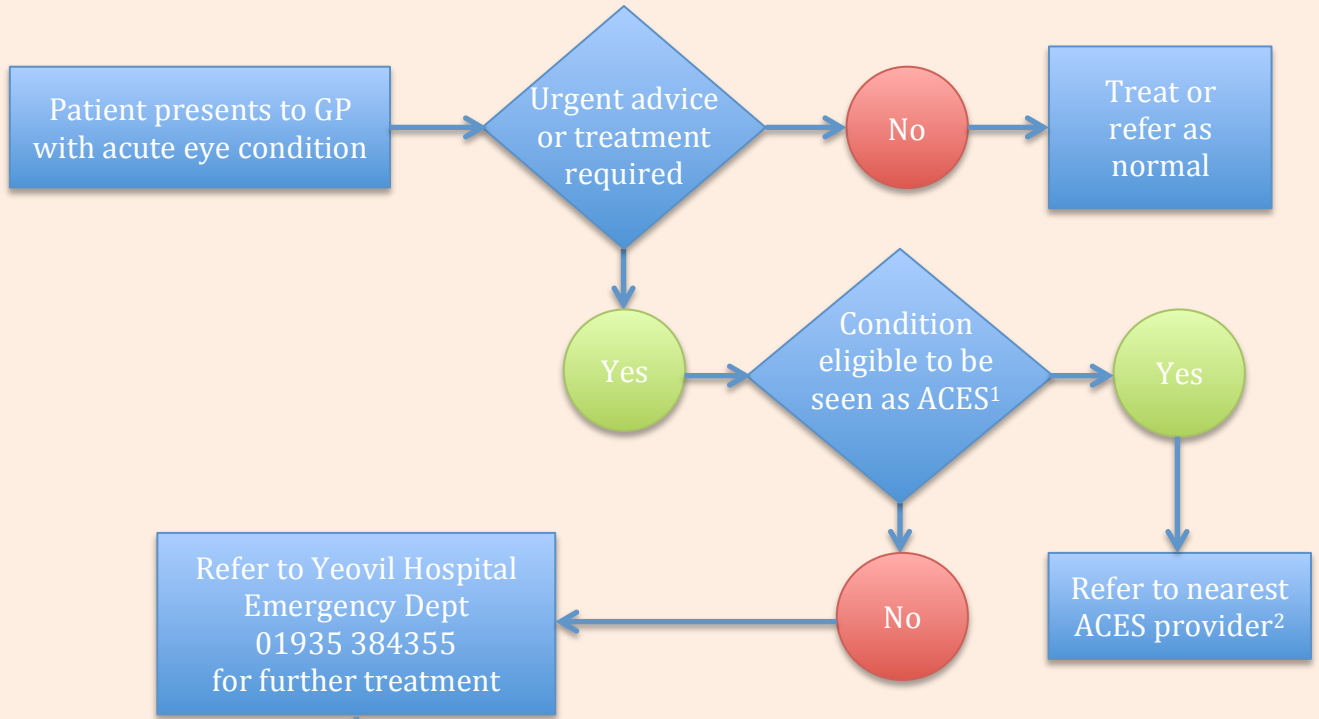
Patient presents to GP with acute eye condition

Urgent advice or treatment required

No

Treat or refer as normal

Yes

Condition eligible to be seen as ACES$^1$

Yes

Refer to nearest ACES provider$^2$

No

Refer to Yeovil Hospital Emergency Dept 01935 384355 for further treatment